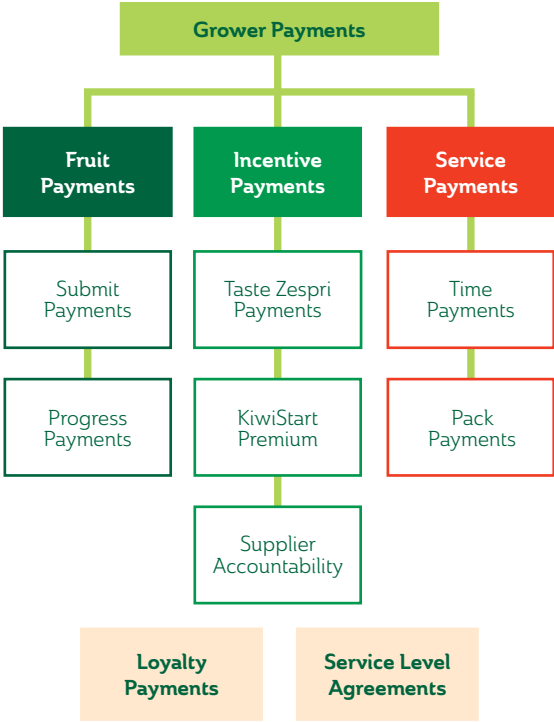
Grower Payments

Fruit Payments

Submit Payments

Progress Payments

Incentive Payments

Taste Zespri Payments

KiwiStart Premium

Supplier Accountability

Service Payments

Time Payments

Pack Payments

Loyalty Payments

Service Level Agreements